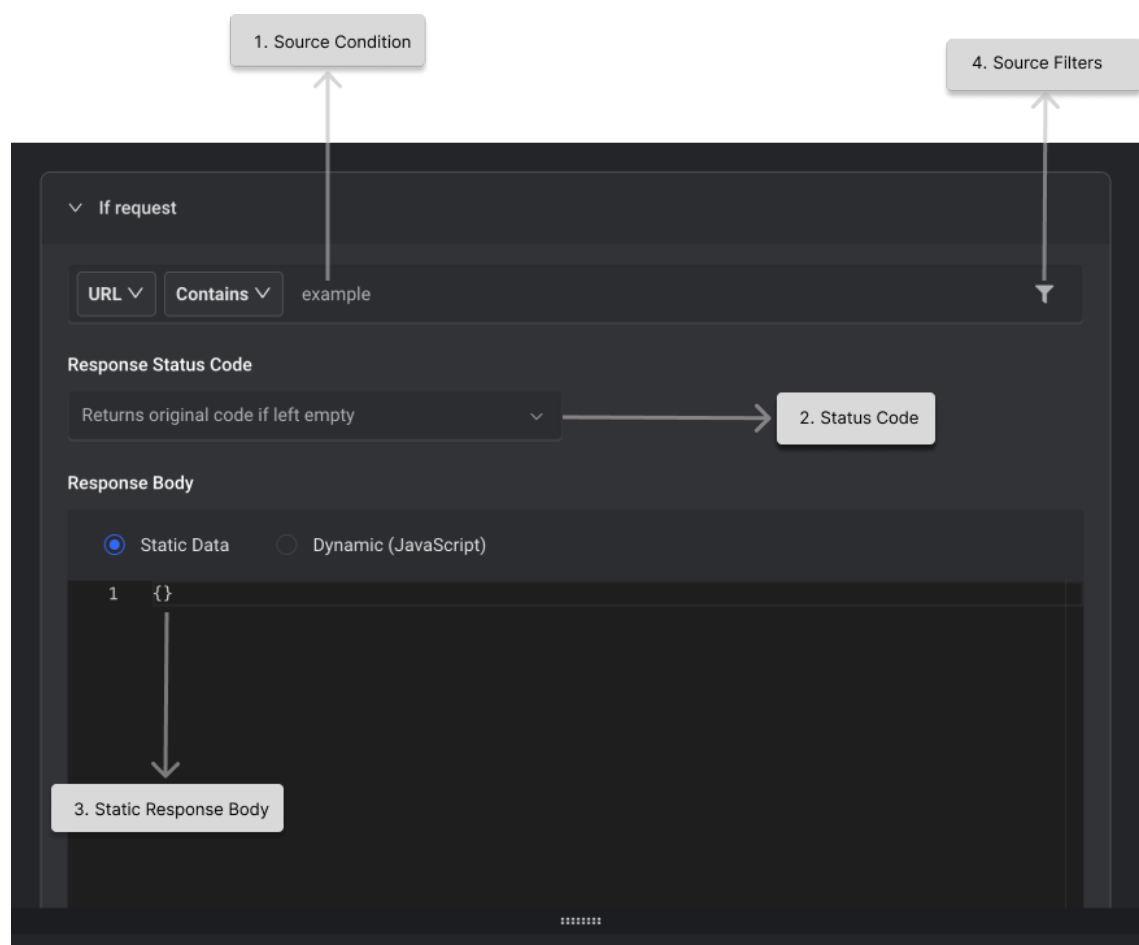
1. Source Condition

4. Source Filters

If request

URL Contains example

Response Status Code

Returns original code if left empty

2. Status Code

Response Body

Static Data Dynamic (JavaScript)

1 {}

3. Static Response Body